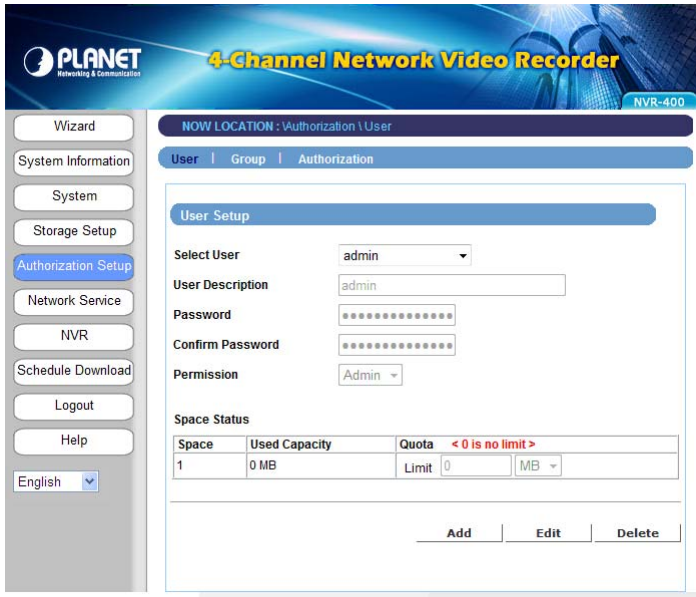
PLANET
Networking & Communication

4-Channel Network Video Recorder

NVR-400

Wizard
System Information
System
Storage Setup
Authorization Setup
Network Service
NVR
Schedule Download
Logout
Help
English

NOW LOCATION : \Authorization \ User

User | Group | Authorization

User Setup

Select User admin
User Description admin
Password ••••••••••••••
Confirm Password ••••••••••••••
Permission Admin

Space Status

| Space | Used Capacity | Quota < 0 is no limit > |
|---|---|---|
| 1 | 0 MB | Limit 0 MB |

Add Edit Delete